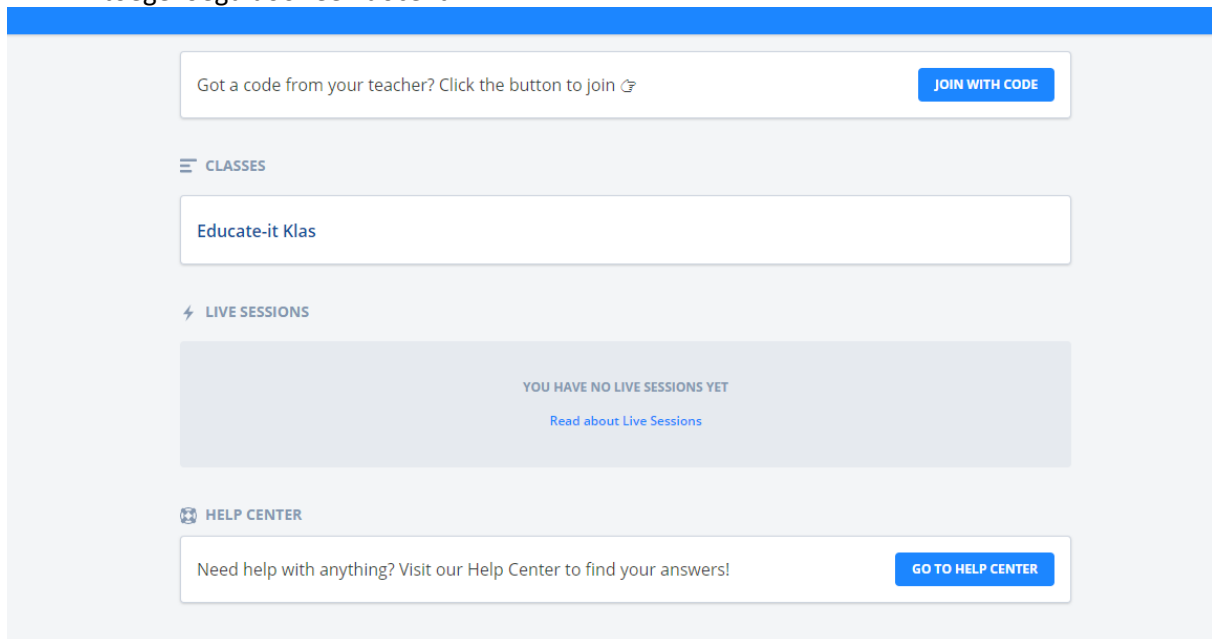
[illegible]

Got a code from your teacher? Click the button to join ☞

JOIN WITH CODE

CLASSES

Educate-it Klas

LIVE SESSIONS

YOU HAVE NO LIVE SESSIONS YET

Read about Live Sessions

HELP CENTER

Need help with anything? Visit our Help Center to find your answers!

GO TO HELP CENTER